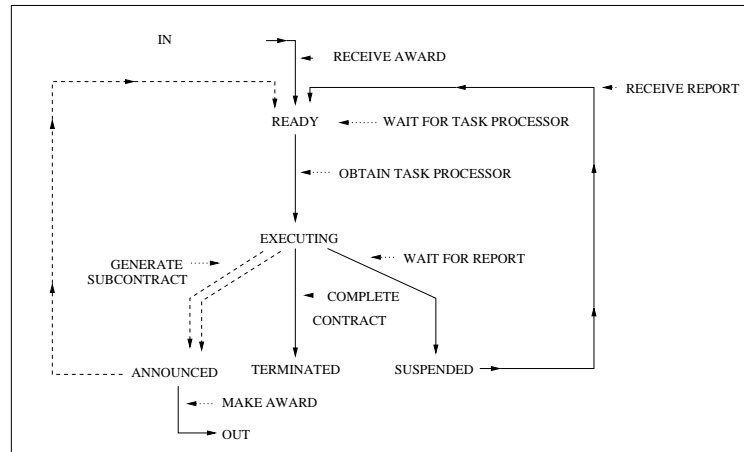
IN

RECEIVE AWARD

RECEIVE REPORT

READY

WAIT FOR TASK PROCESSOR

OBTAIN TASK PROCESSOR

EXECUTING

GENERATE SUBCONTRACT

WAIT FOR REPORT

COMPLETE CONTRACT

ANNOUNCED

TERMINATED

SUSPENDED

MAKE AWARD

OUT